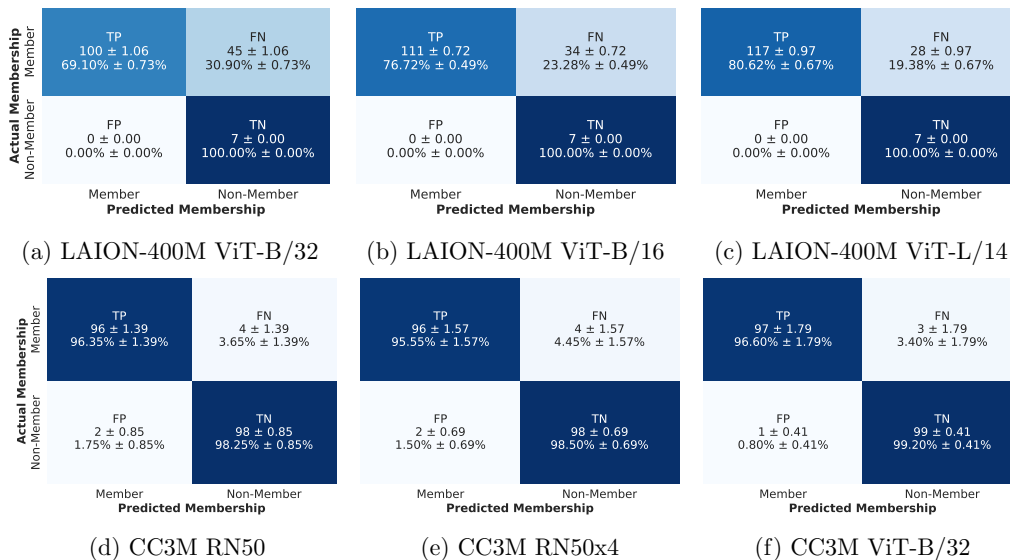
Actual Membership

Member

Non-Member

| | Member | Non-Member |
|---|---|---|
| Member | TP 100 ± 1.06 69.10% ± 0.73% | FN 45 ± 1.06 30.90% ± 0.73% |
| Non-Member | FP 0 ± 0.00 0.00% ± 0.00% | TN 7 ± 0.00 100.00% ± 0.00% |

Predicted Membership

(a) LAION-400M ViT-B/32

| | Member | Non-Member |
|---|---|---|
| Member | TP 111 ± 0.72 76.72% ± 0.49% | FN 34 ± 0.72 23.28% ± 0.49% |
| Non-Member | FP 0 ± 0.00 0.00% ± 0.00% | TN 7 ± 0.00 100.00% ± 0.00% |

Predicted Membership

(b) LAION-400M ViT-B/16

| | Member | Non-Member |
|---|---|---|
| Member | TP 117 ± 0.97 80.62% ± 0.67% | FN 28 ± 0.97 19.38% ± 0.67% |
| Non-Member | FP 0 ± 0.00 0.00% ± 0.00% | TN 7 ± 0.00 100.00% ± 0.00% |

Predicted Membership

(c) LAION-400M ViT-L/14

Actual Membership

| | Member | Non-Member |
|---|---|---|
| Member | TP 96 ± 1.39 96.35% ± 1.39% | FN 4 ± 1.39 3.65% ± 1.39% |
| Non-Member | FP 2 ± 0.85 1.75% ± 0.85% | TN 98 ± 0.85 98.25% ± 0.85% |

Predicted Membership

(d) CC3M RN50

| | Member | Non-Member |
|---|---|---|
| Member | TP 96 ± 1.57 95.55% ± 1.57% | FN 4 ± 1.57 4.45% ± 1.57% |
| Non-Member | FP 2 ± 0.69 1.50% ± 0.69% | TN 98 ± 0.69 98.50% ± 0.69% |

Predicted Membership

(e) CC3M RN50x4

| | Member | Non-Member |
|---|---|---|
| Member | TP 97 ± 1.79 96.60% ± 1.79% | FN 3 ± 1.79 3.40% ± 1.79% |
| Non-Member | FP 1 ± 0.41 0.80% ± 0.41% | TN 99 ± 0.41 99.20% ± 0.41% |

Predicted Membership

(f) CC3M ViT-B/32